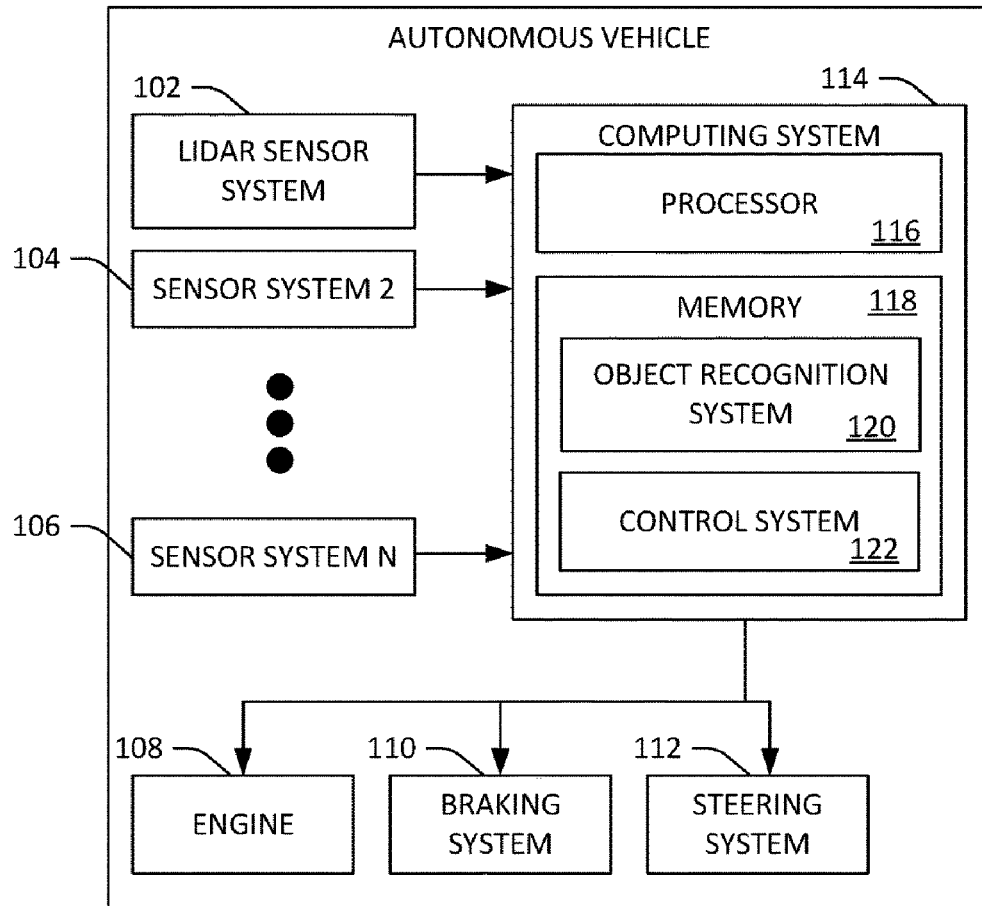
AUTONOMOUS VEHICLE

102

LIDAR SENSOR SYSTEM

104

SENSOR SYSTEM 2

106

SENSOR SYSTEM N

114

COMPUTING SYSTEM

PROCESSOR 116

MEMORY 118

OBJECT RECOGNITION SYSTEM 120

CONTROL SYSTEM 122

108

ENGINE

110

BRAKING SYSTEM

112

STEERING SYSTEM